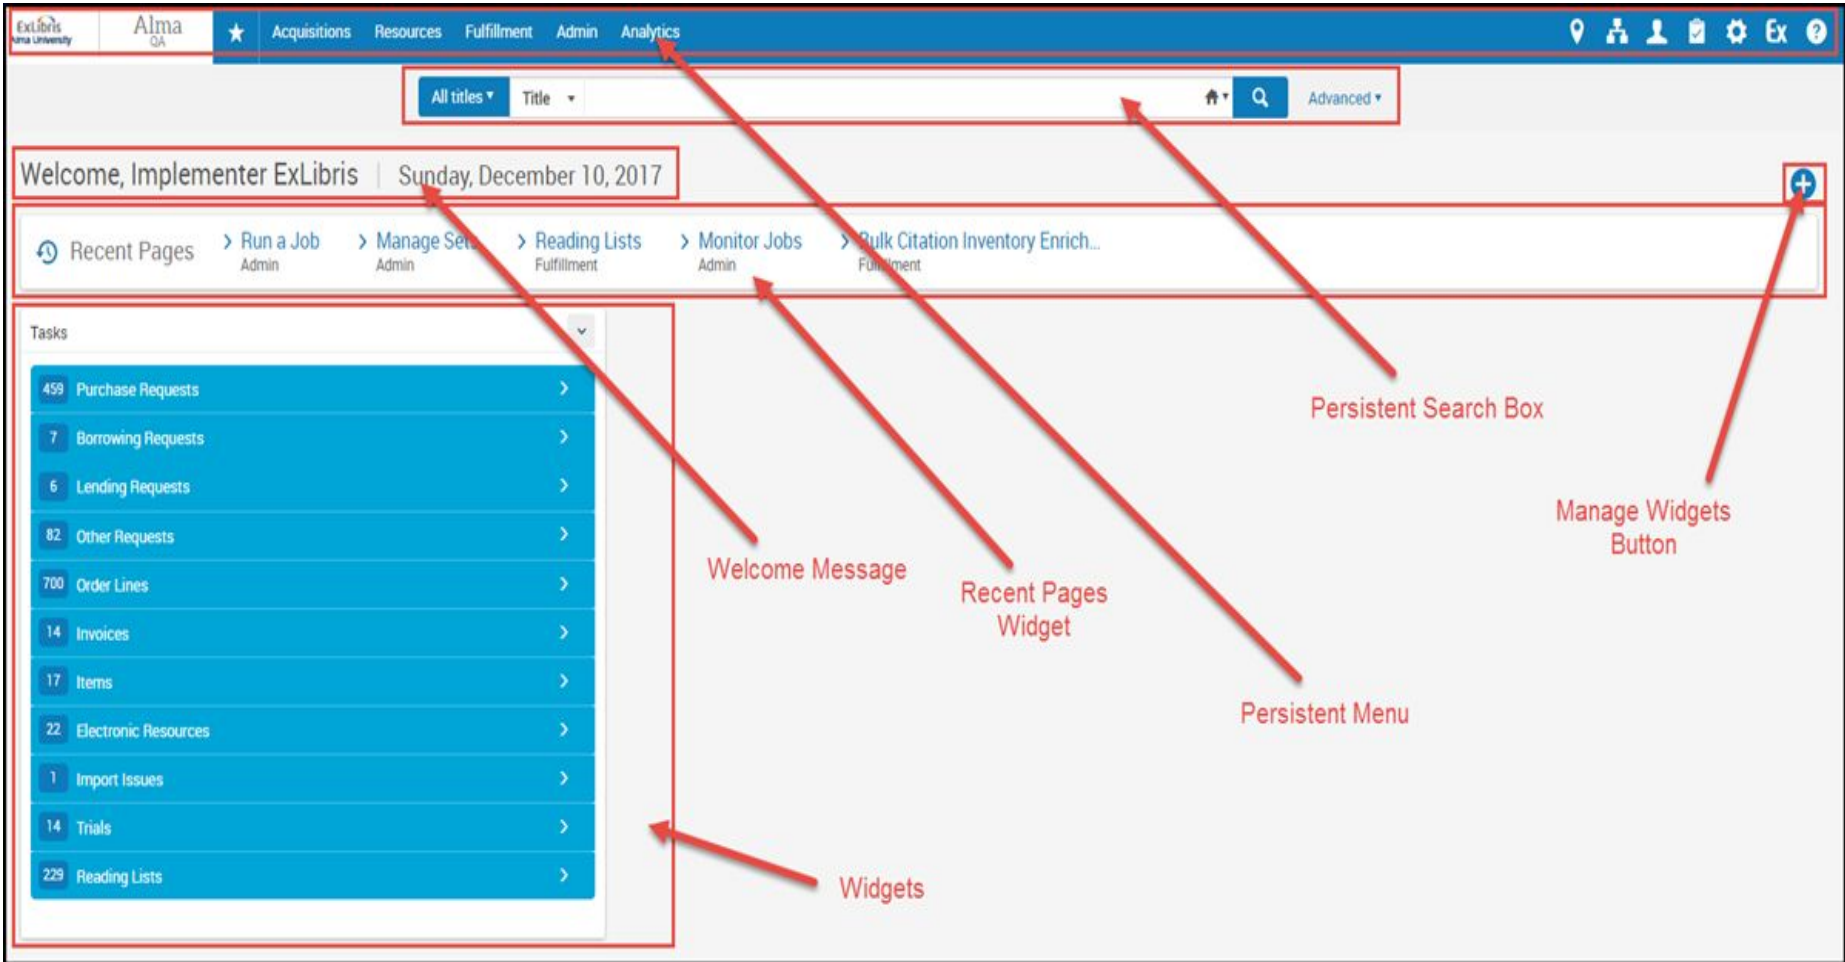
ExLibris Alma University

Alma QA

Acquisitions Resources Fulfillment Admin Analytics

Ex

All titles ▾ Title ▾

Advanced ▾

Welcome, Implementer ExLibris | Sunday, December 10, 2017

Recent Pages

› Run a Job Admin

› Manage Sets Admin

› Reading Lists Fulfillment

› Monitor Jobs Admin

› Bulk Citation Inventory Enrich... Fulfillment

Tasks

459 Purchase Requests ›

7 Borrowing Requests ›

6 Lending Requests ›

82 Other Requests ›

700 Order Lines ›

14 Invoices ›

17 Items ›

22 Electronic Resources ›

1 Import Issues ›

14 Trials ›

229 Reading Lists ›

Persistent Search Box

Manage Widgets Button

Welcome Message

Recent Pages Widget

Persistent Menu

Widgets